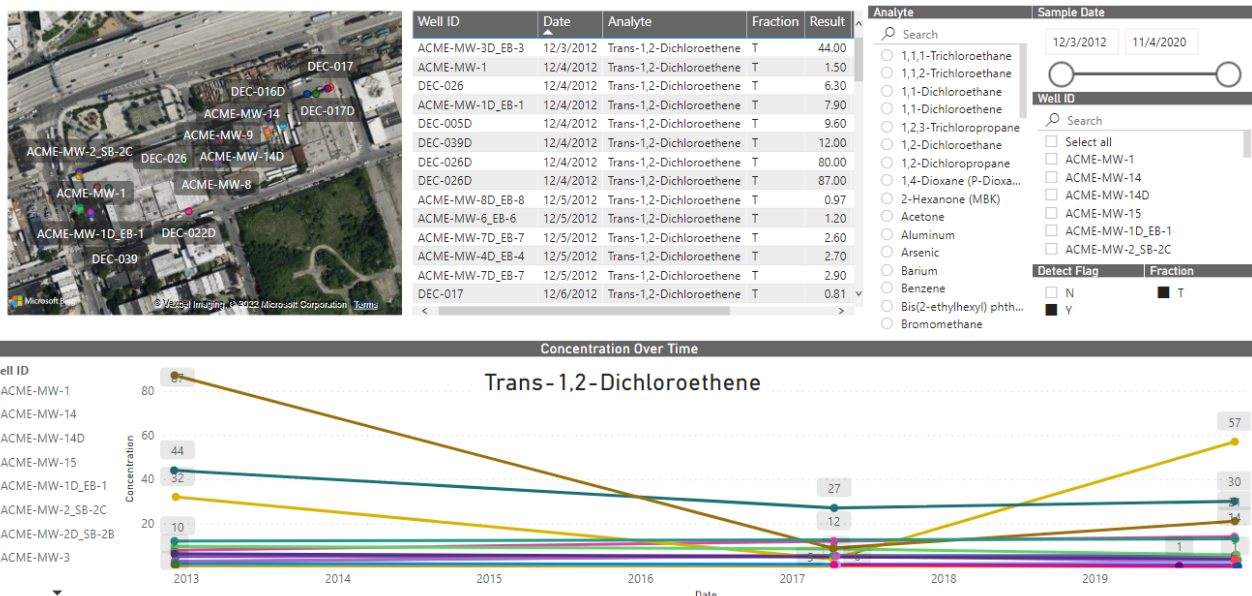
DEC-017
DEC-016D
ACME-MW-14
DEC-017D
ACME-MW-9
ACME-MW-2_SB-2C
DEC-026
ACME-MW-14D
ACME-MW-8
ACME-MW-1
ACME-MW-1D_EB-1
DEC-022D
DEC-039
Microsoft Bing
© Vexcel Imaging, © 2022 Microsoft Corporation Terms

| Well ID | Date | Analyte | Fraction | Result |
|---|---|---|---|---|
| ACME-MW-3D_EB-3 | 12/3/2012 | Trans-1,2-Dichloroethene | T | 44.00 |
| ACME-MW-1 | 12/4/2012 | Trans-1,2-Dichloroethene | T | 1.50 |
| DEC-026 | 12/4/2012 | Trans-1,2-Dichloroethene | T | 6.30 |
| ACME-MW-1D_EB-1 | 12/4/2012 | Trans-1,2-Dichloroethene | T | 7.90 |
| DEC-005D | 12/4/2012 | Trans-1,2-Dichloroethene | T | 9.60 |
| DEC-039D | 12/4/2012 | Trans-1,2-Dichloroethene | T | 12.00 |
| DEC-026D | 12/4/2012 | Trans-1,2-Dichloroethene | T | 80.00 |
| DEC-026D | 12/4/2012 | Trans-1,2-Dichloroethene | T | 87.00 |
| ACME-MW-8D_EB-8 | 12/5/2012 | Trans-1,2-Dichloroethene | T | 0.97 |
| ACME-MW-6_EB-6 | 12/5/2012 | Trans-1,2-Dichloroethene | T | 1.20 |
| ACME-MW-7D_EB-7 | 12/5/2012 | Trans-1,2-Dichloroethene | T | 2.60 |
| ACME-MW-4D_EB-4 | 12/5/2012 | Trans-1,2-Dichloroethene | T | 2.70 |
| ACME-MW-7D_EB-7 | 12/5/2012 | Trans-1,2-Dichloroethene | T | 2.90 |
| DEC-017 | 12/6/2012 | Trans-1,2-Dichloroethene | T | 0.81 |

Analyte
Search
1,1,1-Trichloroethane
1,1,2-Trichloroethane
1,1-Dichloroethane
1,1-Dichloroethene
1,2,3-Trichloropropane
1,2-Dichloroethane
1,2-Dichloropropane
1,4-Dioxane (P-Dioxa...
2-Hexanone (MBK)
Acetone
Aluminum
Arsenic
Barium
Benzene
Bis(2-ethylhexyl) phth...
Bromomethane

Sample Date
12/3/2012
11/4/2020

Well ID
Search
Select all
ACME-MW-1
ACME-MW-14
ACME-MW-14D
ACME-MW-15
ACME-MW-1D_EB-1
ACME-MW-2_SB-2C

Detect Flag
N
Y
Fraction
T

Concentration Over Time
ell ID
ACME-MW-1
ACME-MW-14
ACME-MW-14D
ACME-MW-15
ACME-MW-1D_EB-1
ACME-MW-2_SB-2C
ACME-MW-2D_SB-2B
ACME-MW-3

Trans-1,2-Dichloroethene
Concentration
80
60
40
20
87
44
32
10
27
12
5
57
30
14
1
2013
2014
2015
2016
2017
2018
2019
Date